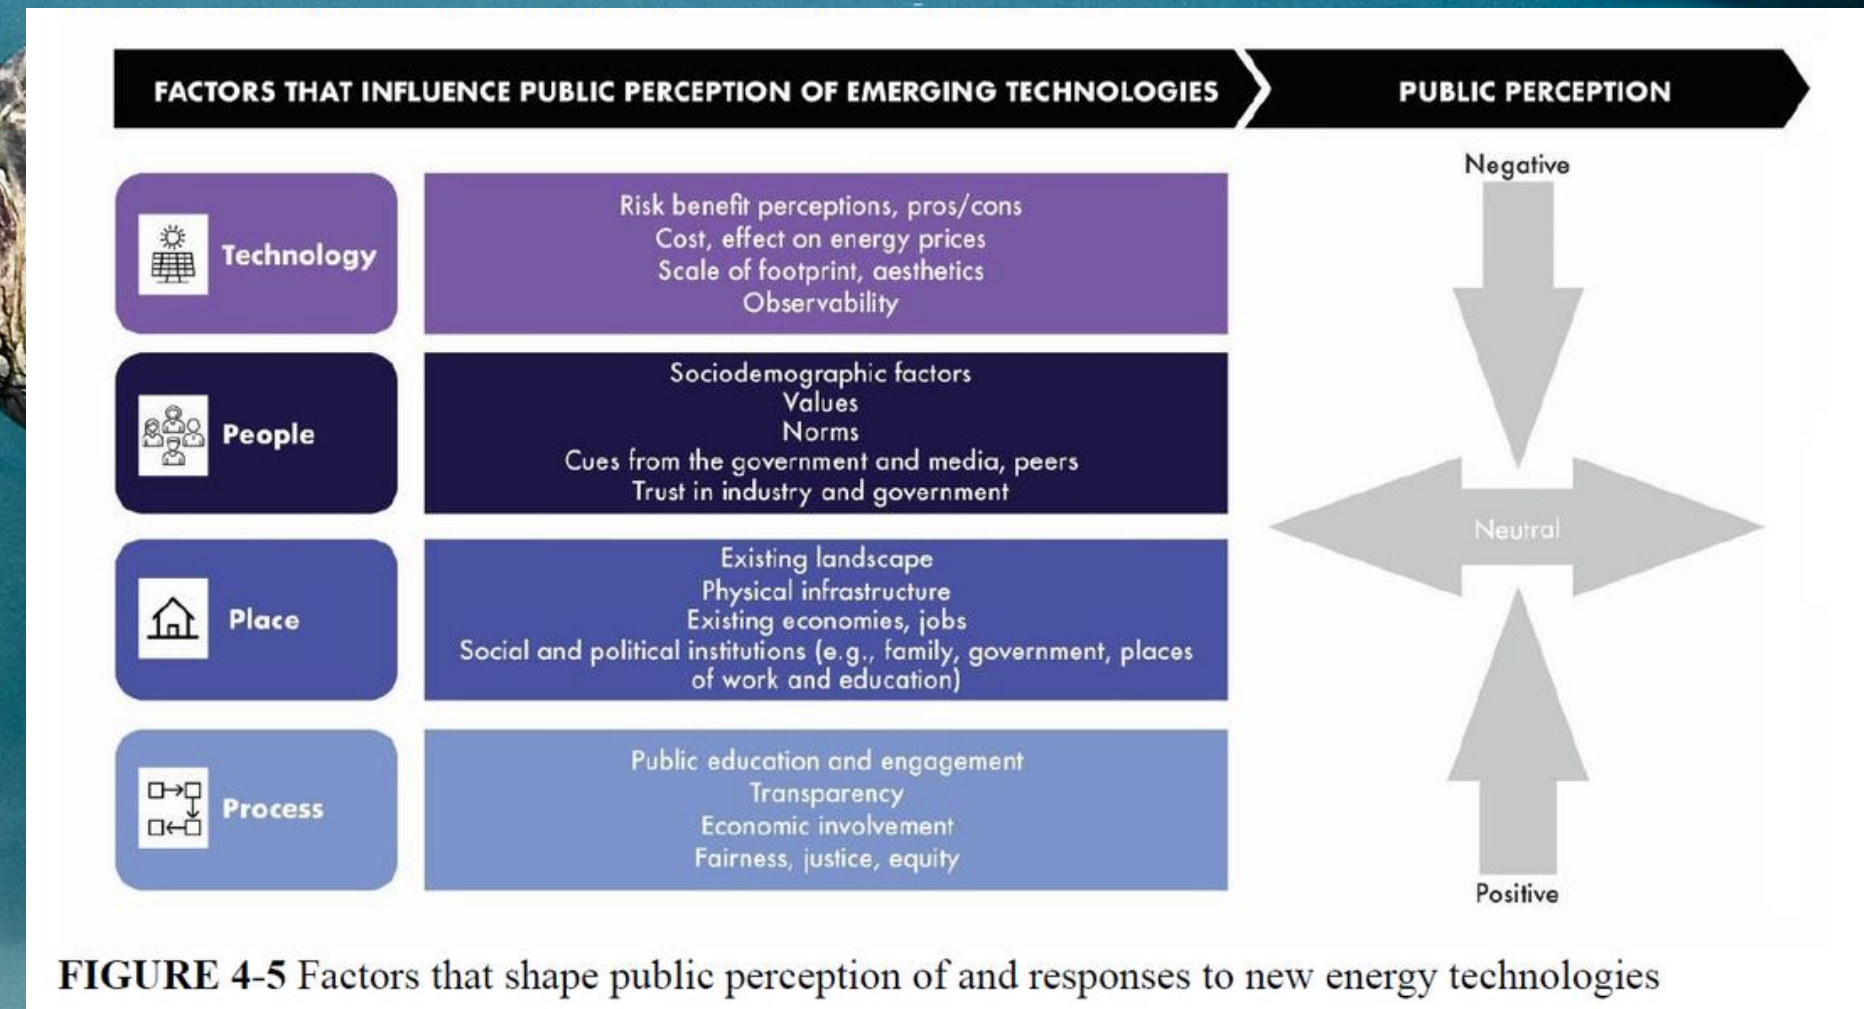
FACTORS THAT INFLUENCE PUBLIC PERCEPTION OF EMERGING TECHNOLOGIES

PUBLIC PERCEPTION

Technology

Risk benefit perceptions, pros/cons
Cost, effect on energy prices
Scale of footprint, aesthetics
Observability

People

Sociodemographic factors
Values
Norms
Cues from the government and media, peers
Trust in industry and government

Place

Existing landscape
Physical infrastructure
Existing economies, jobs
Social and political institutions (e.g., family, government, places of work and education)

Process

Public education and engagement
Transparency
Economic involvement
Fairness, justice, equity

Negative

Neutral

Positive

FIGURE 4-5 Factors that shape public perception of and responses to new energy technologies